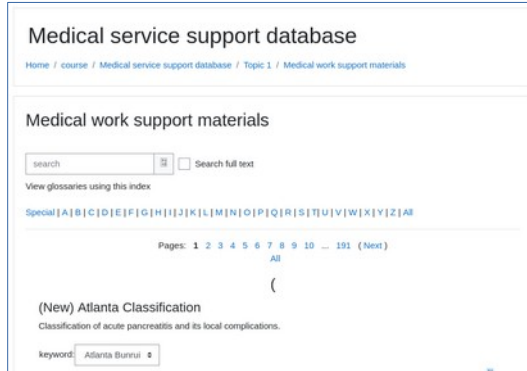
Medical service support database

Home / course / Medical service support database / Topic 1 / Medical work support materials

Medical work support materials

search

Search full text

View glossaries using this index

Special | A | B | C | D | E | F | G | H | I | J | K | L | M | N | O | P | Q | R | S | T | U | V | W | X | Y | Z | All

Pages: 1 2 3 4 5 6 7 8 9 10 ... 191 (Next)
All

(

(New) Atlanta Classification

Classification of acute pancreatitis and its local complications.

keyword: Atlanta Bunrui